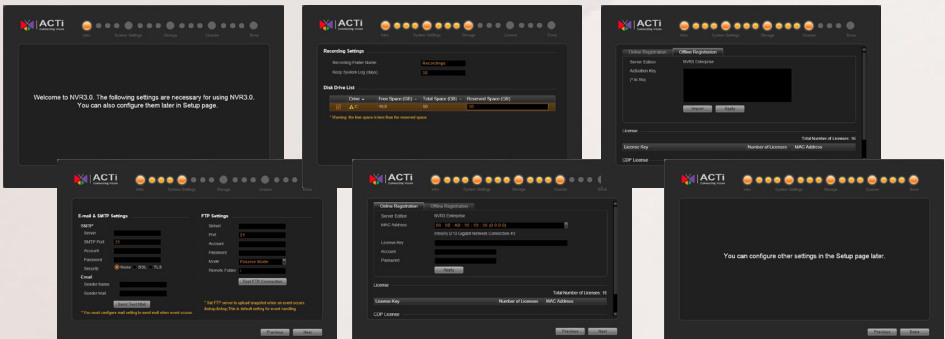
ACTi Connecting Vision

Info System Settings Storage License Done

Welcome to NVR3.0. The following settings are necessary for using NVR3.0. You can also configure them later in Setup page.

ACTi

Info System Settings Storage License Done

Recording Settings

Recording Folder Name Recordings

Keep System Log (days) 30

Disk Drive List

| Drive | Free Space (GB) | Total Space (GB) | Reserved Space (GB) |
|---|---|---|---|
| C:\ | 56.6 | 99 | 20 |

* Warning: the free space is less than the reserved space.

ACTi

Info System Settings Storage License Done

Online Registration Offline Registration

Server Edition NVR3 Enterprise

Activation Key

(*.lic file)

Import Apply

License

Total Number of Licenses: 16

License Key Number of Licenses MAC Address

CDP License

ACTi Connecting Vision

Info System Settings Storage License Done

E-mail & SMTP Settings

SMTP

Server

SMTP Port 25

Account

Password

Security None SSL TLS

Email

Sender Name

Sender Mail

Send Test Mail

** You must configure mail setting to send mail when event occurs.

FTP Settings

Server

Port 21

Account

Password

Mode Passive Mode

Remote Folder /

Test FTP Connection

* Set FTP server to upload snapshot when an event occurs. Setup->Setup. This is default setting for event handling.

Previous Next

ACTi

Info System Settings Storage License Done

Online Registration Offline Registration

Server Edition NVR3 Enterprise

MAC Address 00 : 1E : 4F : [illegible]

Intel(R) 82567LM-3 Gigabit Network Connection #1

License Key

Account

Password

Apply

License

Total Number of Licenses: 16

License Key Number of Licenses MAC Address

CDP License

Previous Next

ACTi

Info System Settings Storage License Done

You can configure other settings in the Setup page later.

Previous Done